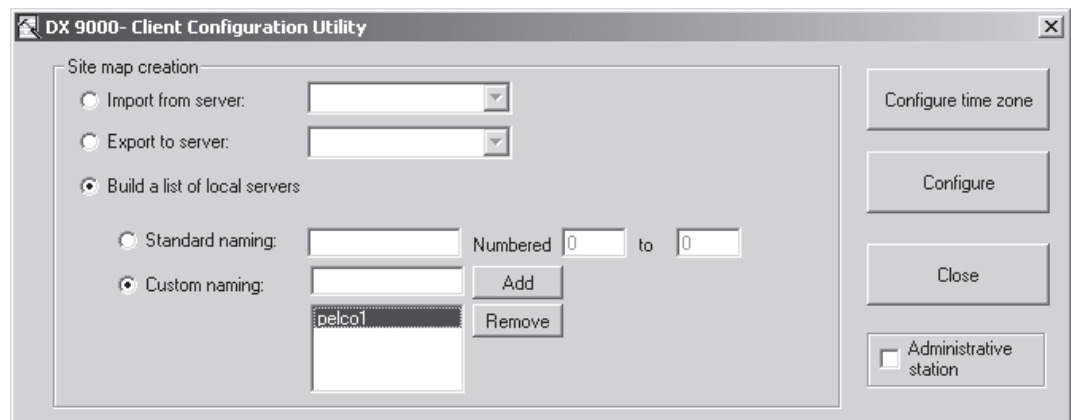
DX 9000- Client Configuration Utility

Site map creation

Import from server:

Export to server:

Build a list of local servers

Standard naming:

Numbered 0 to 0

Custom naming:

Add

pelco1

Remove

Configure time zone

Configure

Close

Administrative station